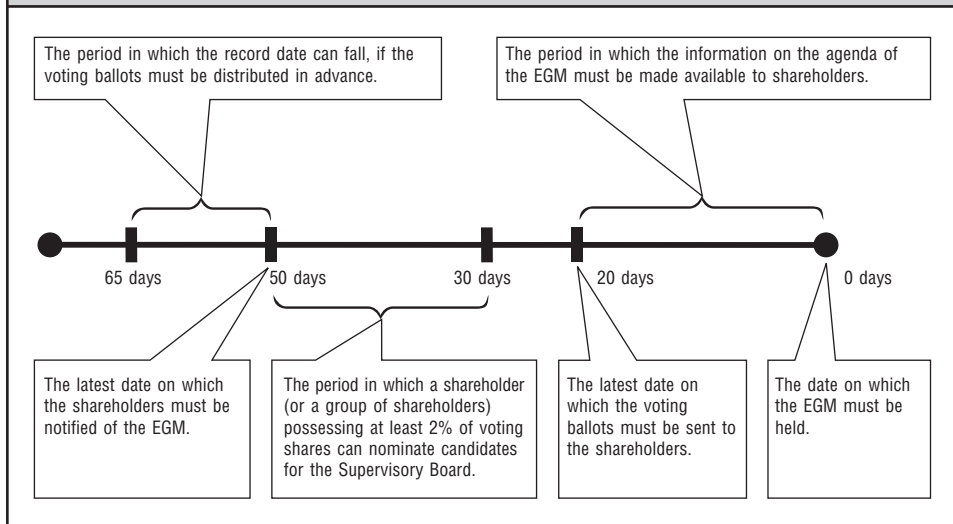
The period in which the record date can fall, if the voting ballots must be distributed in advance.

The period in which the information on the agenda of the EGM must be made available to shareholders.

65 days

50 days

30 days

20 days

0 days

The latest date on which the shareholders must be notified of the EGM.

The period in which a shareholder (or a group of shareholders) possessing at least 2% of voting shares can nominate candidates for the Supervisory Board.

The latest date on which the voting ballots must be sent to the shareholders.

The date on which the EGM must be held.